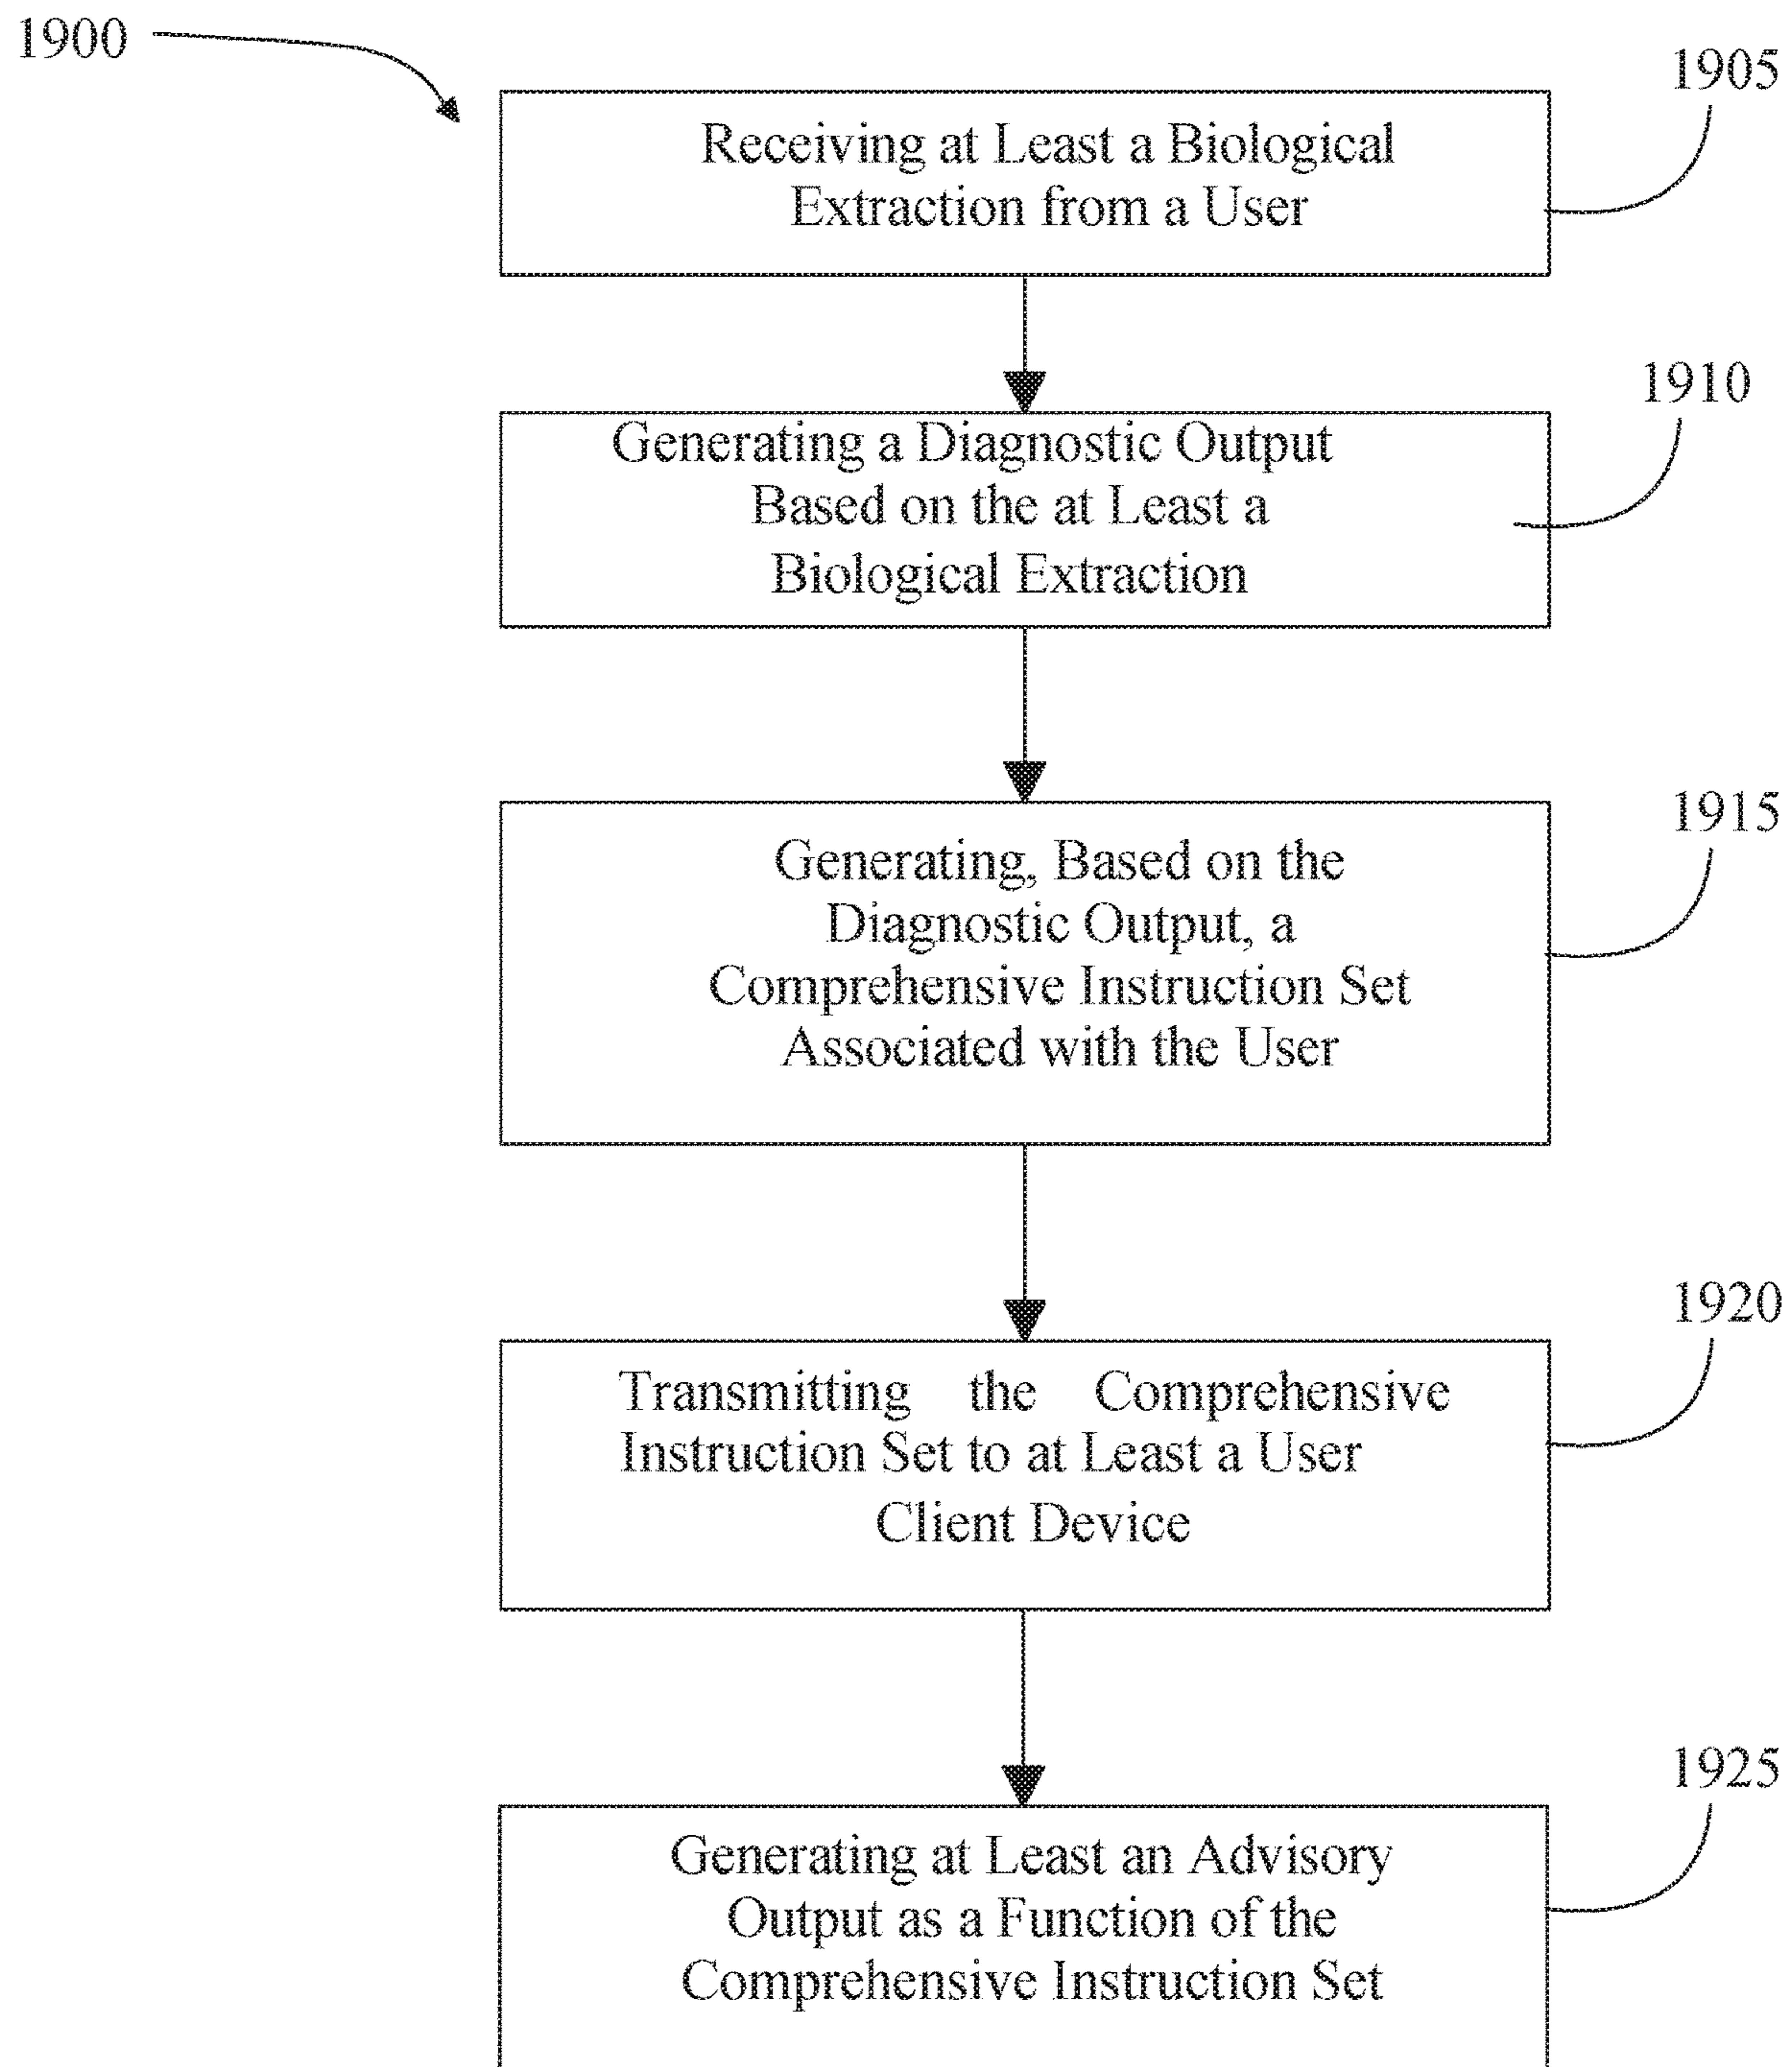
1900

1905

Receiving at Least a Biological Extraction from a User

1910

Generating a Diagnostic Output Based on the at Least a Biological Extraction

1915

Generating, Based on the Diagnostic Output, a Comprehensive Instruction Set Associated with the User

1920

Transmitting the Comprehensive Instruction Set to at Least a User Client Device

1925

Generating at Least an Advisory Output as a Function of the Comprehensive Instruction Set